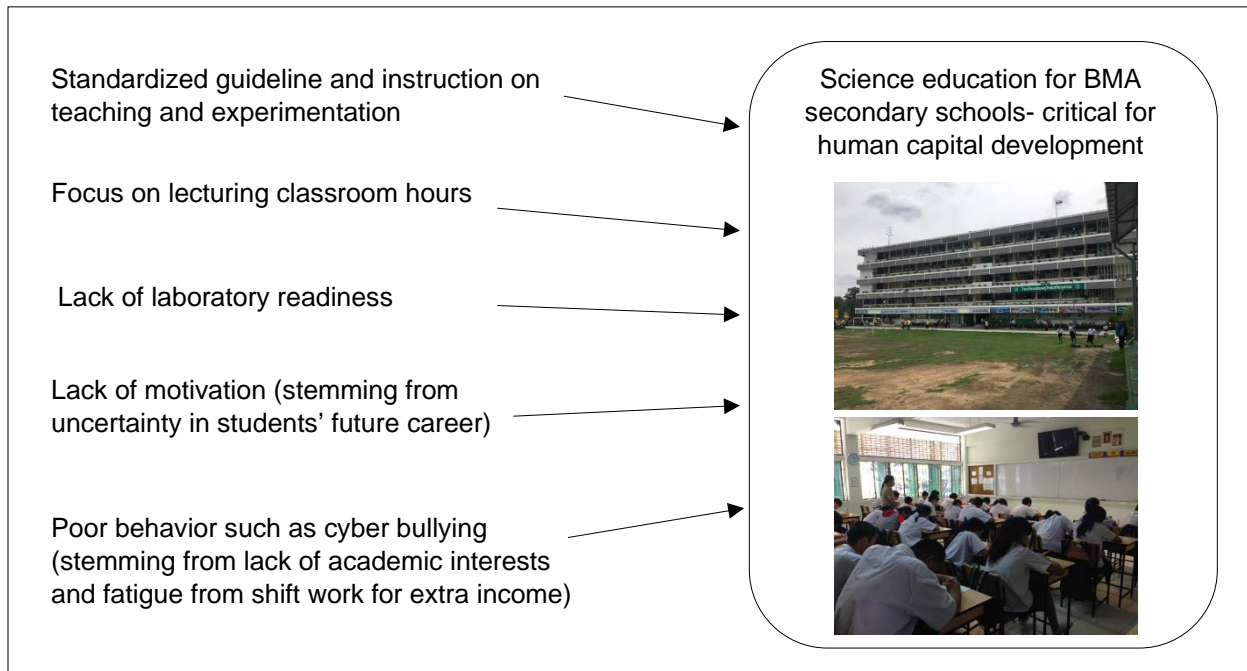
Standardized guideline and instruction on teaching and experimentation

Focus on lecturing classroom hours

Lack of laboratory readiness

Lack of motivation (stemming from uncertainty in students' future career)

Poor behavior such as cyber bullying (stemming from lack of academic interests and fatigue from shift work for extra income)

Science education for BMA secondary schools- critical for human capital development